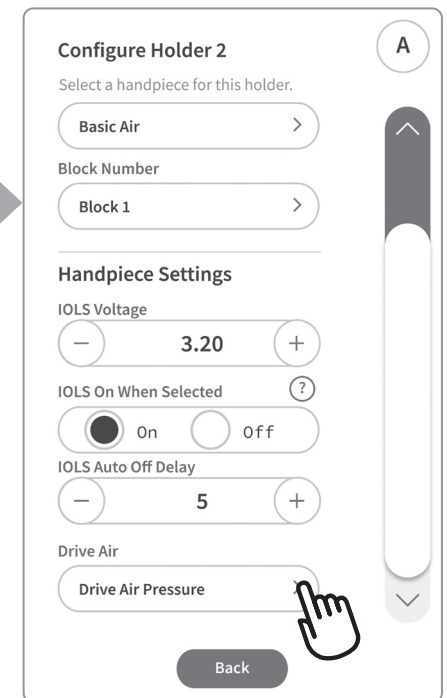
Configure Holder 2

A

Select a handpiece for this holder.

Basic Air >

Block Number

Block 1 >

Handpiece Settings

IOLS Voltage

− 3.20 +

IOLS On When Selected ?

On Off

IOLS Auto Off Delay

− 5 +

Drive Air

Drive Air Pressure

Back